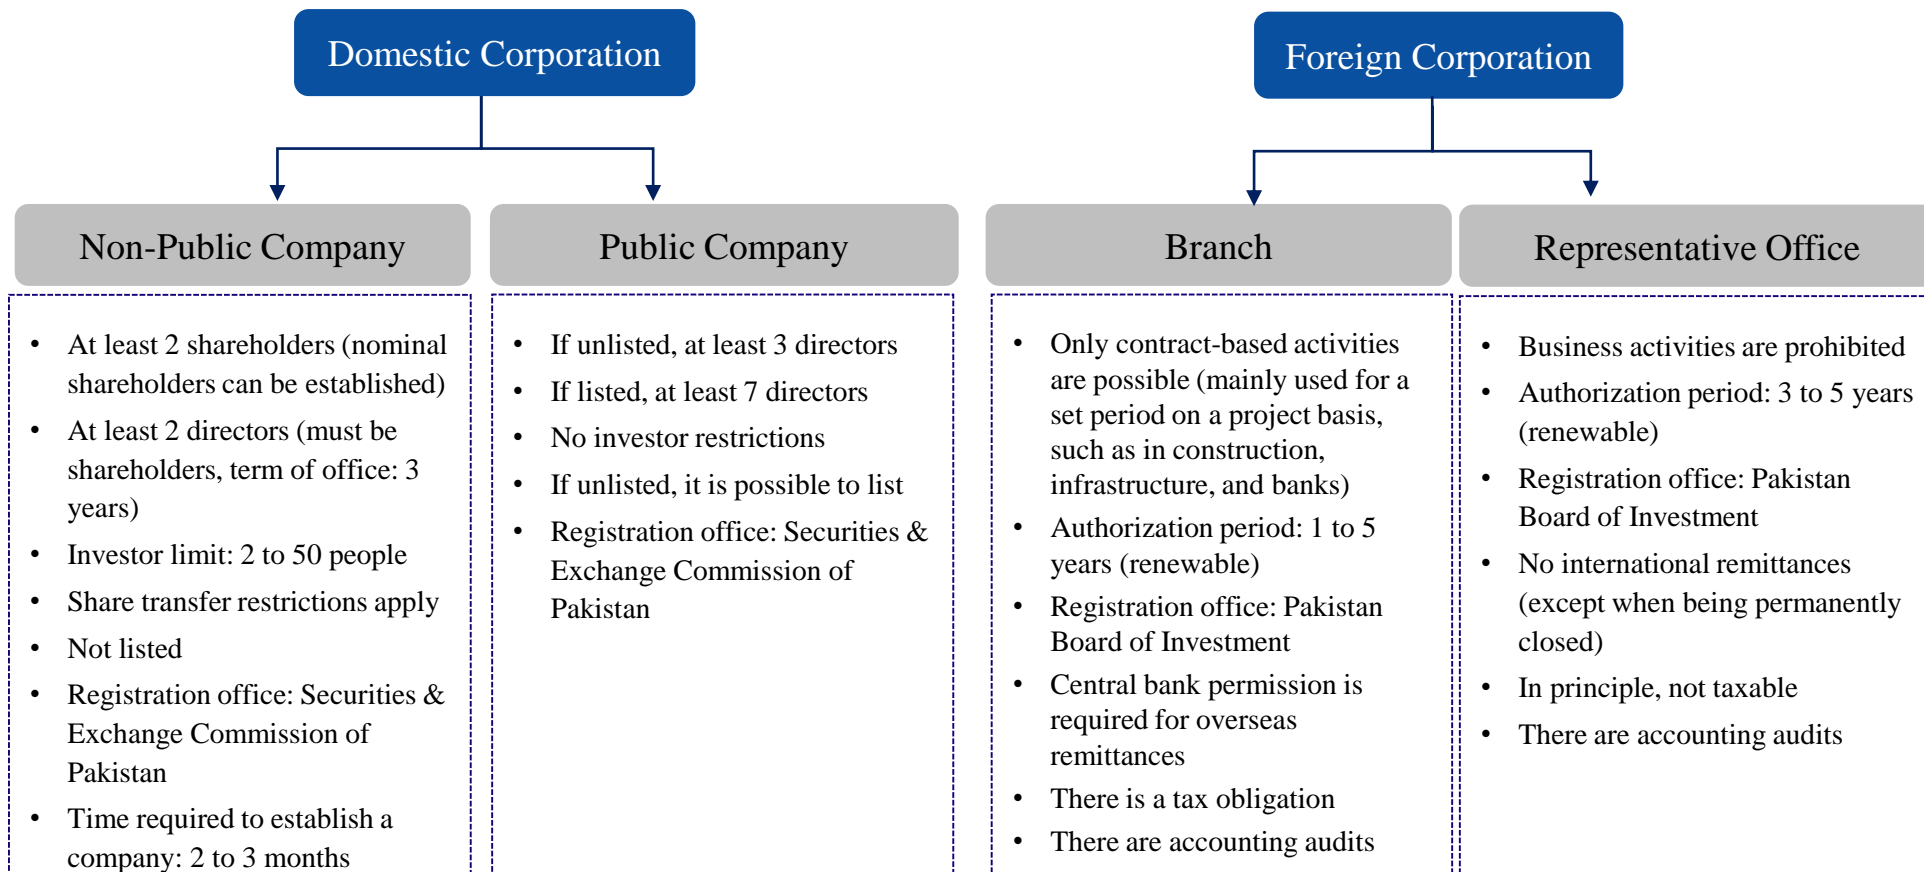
Domestic Corporation

Non-Public Company

- At least 2 shareholders (nominal shareholders can be established)
- At least 2 directors (must be shareholders, term of office: 3 years)
- Investor limit: 2 to 50 people
- Share transfer restrictions apply
- Not listed
- Registration office: Securities & Exchange Commission of Pakistan
- Time required to establish a company: 2 to 3 months

Public Company

- If unlisted, at least 3 directors
- If listed, at least 7 directors
- No investor restrictions
- If unlisted, it is possible to list
- Registration office: Securities & Exchange Commission of Pakistan

Foreign Corporation

Branch

- Only contract-based activities are possible (mainly used for a set period on a project basis, such as in construction, infrastructure, and banks)
- Authorization period: 1 to 5 years (renewable)
- Registration office: Pakistan Board of Investment
- Central bank permission is required for overseas remittances
- There is a tax obligation
- There are accounting audits

Representative Office

- Business activities are prohibited
- Authorization period: 3 to 5 years (renewable)
- Registration office: Pakistan Board of Investment
- No international remittances (except when being permanently closed)
- In principle, not taxable
- There are accounting audits